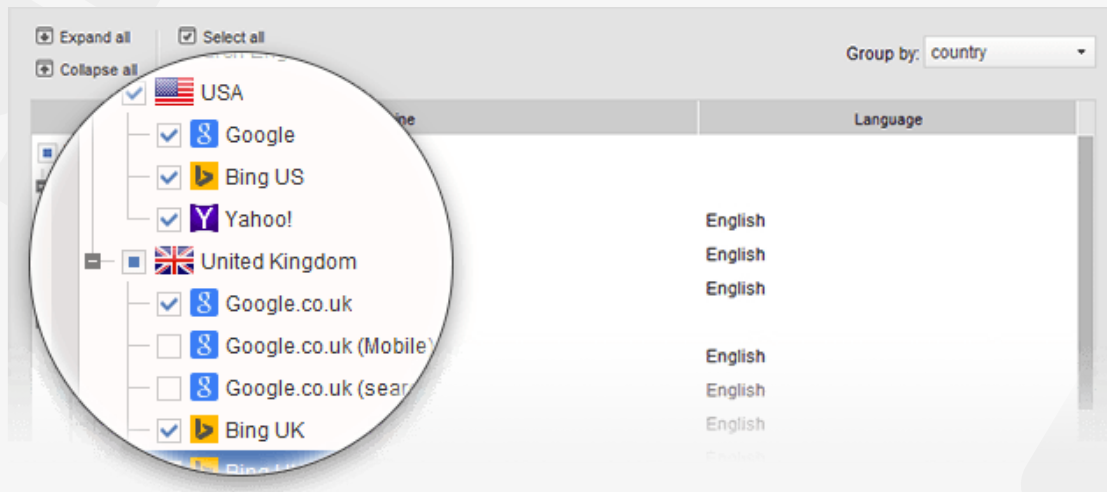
Expand all
Collapse all
Select all

Group by: country

USA
Google
Bing US
Yahoo!
United Kingdom
Google.co.uk
Google.co.uk (Mobile)
Google.co.uk (sear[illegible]
Bing UK
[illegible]

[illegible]ine
Language
English
English
English
English
English
English